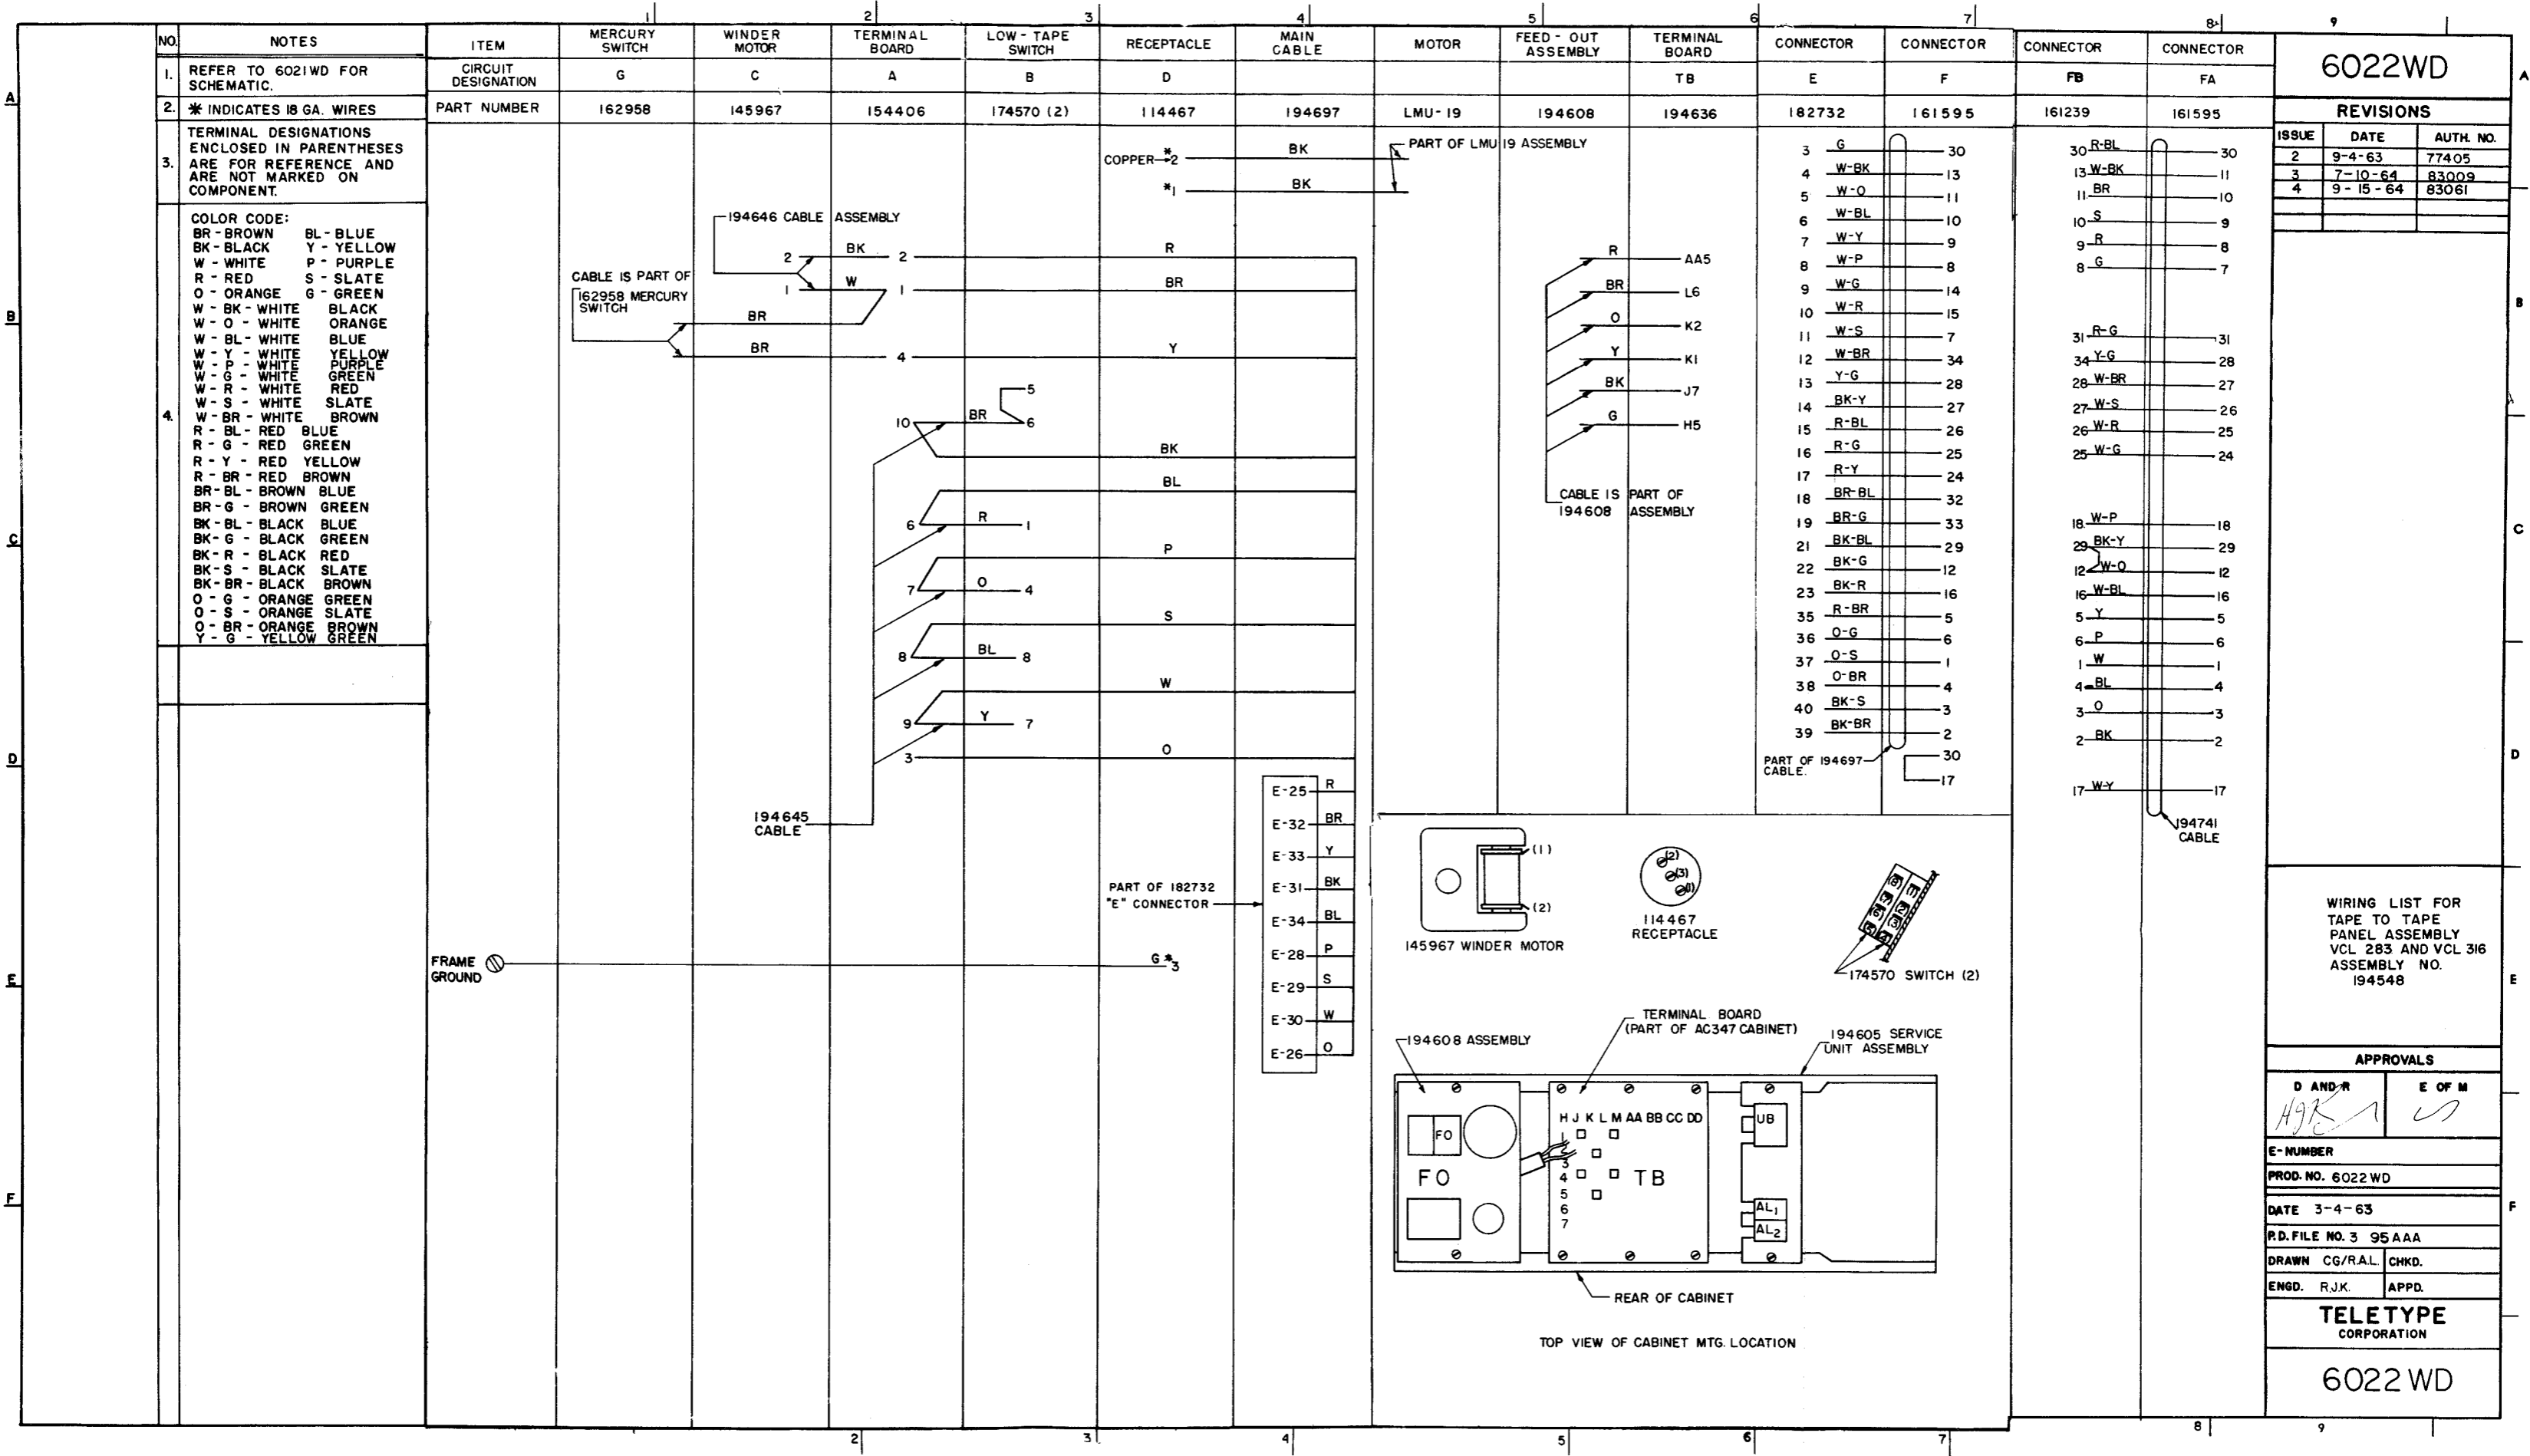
1 2 3 4 5 6 7 8 9

A B C D E F

| NO. | NOTES |
|---|---|
| 1. | REFER TO 6021WD FOR SCHEMATIC. |
| 2. | ✱ INDICATES 18 GA. WIRES |
| 3. | TERMINAL DESIGNATIONS ENCLOSED IN PARENTHESES ARE FOR REFERENCE AND ARE NOT MARKED ON COMPONENT. |
| 4. | COLOR CODE: BR - BROWN BL - BLUE BK - BLACK Y - YELLOW W - WHITE P - PURPLE R - RED S - SLATE O - ORANGE G - GREEN W - BK - WHITE BLACK W - O - WHITE ORANGE W - BL - WHITE BLUE W - Y - WHITE YELLOW W - P - WHITE PURPLE W - G - WHITE GREEN W - R - WHITE RED W - S - WHITE SLATE W - BR - WHITE BROWN R - BL - RED BLUE R - G - RED GREEN R - Y - RED YELLOW R - BR - RED BROWN BR - BL - BROWN BLUE BR - G - BROWN GREEN BK - BL - BLACK BLUE BK - G - BLACK GREEN BK - R - BLACK RED BK - S - BLACK SLATE BK - BR - BLACK BROWN O - G - ORANGE GREEN O - S - ORANGE SLATE O - BR - ORANGE BROWN Y - G - YELLOW GREEN |

| ITEM | MERCURY SWITCH | WINDER MOTOR | TERMINAL BOARD | LOW - TAPE SWITCH | RECEPTACLE | MAIN CABLE | MOTOR | FEED - OUT ASSEMBLY | TERMINAL BOARD | CONNECTOR | CONNECTOR | CONNECTOR | CONNECTOR |
|---|---|---|---|---|---|---|---|---|---|---|---|---|---|
| CIRCUIT DESIGNATION | G | C | A | B | D | | | | TB | E | F | FB | FA |
| PART NUMBER | 162958 | 145967 | 154406 | 174570 (2) | 114467 | 194697 | LMU-19 | 194608 | 194636 | 182732 | 161595 | 161239 | 161595 |

COPPER ✱2 BK
✱1 BK
PART OF LMU 19 ASSEMBLY
194646 CABLE ASSEMBLY
2 BK 2 R
1 W 1 BR
CABLE IS PART OF 162958 MERCURY SWITCH
BR
BR 4 Y
5
10 BR 6
BK
BL
6 R 1
P
7 O 4
S
8 BL 8
W
9 Y 7
3 O
194645 CABLE

R AA5
BR L6
O K2
Y K1
BK J7
G H5
CABLE IS PART OF 194608 ASSEMBLY

3 G 30
4 W-BK 13
5 W-O 11
6 W-BL 10
7 W-Y 9
8 W-P 8
9 W-G 14
10 W-R 15
11 W-S 7
12 W-BR 34
13 Y-G 28
14 BK-Y 27
15 R-BL 26
16 R-G 25
17 R-Y 24
18 BR-BL 32
19 BR-G 33
21 BK-BL 29
22 BK-G 12
23 BK-R 16
35 R-BR 5
36 O-G 6
37 O-S 1
38 O-BR 4
40 BK-S 3
39 BK-BR 2
30
17
PART OF 194697 CABLE.

30 R-BL 30
13 W-BK 11
11 BR 10
10 S 9
9 R 8
8 G 7
31 R-G 31
34 Y-G 28
28 W-BR 27
27 W-S 26
26 W-R 25
25 W-G 24
18 W-P 18
29 BK-Y 29
12 W-O 12
16 W-BL 16
5 Y 5
6 P 6
1 W 1
4 BL 4
3 O 3
2 BK 2
17 W-Y 17
194741 CABLE

E-25 R
E-32 BR
E-33 Y
E-31 BK
E-34 BL
E-28 P
E-29 S
E-30 W
E-26 O
PART OF 182732 "E" CONNECTOR
FRAME GROUND
G ✱3

(1)
(2)
145967 WINDER MOTOR
(2) (3) (1)
114467 RECEPTACLE
174570 SWITCH (2)
194608 ASSEMBLY
TERMINAL BOARD (PART OF AC347 CABINET)
194605 SERVICE UNIT ASSEMBLY
FO
FO
H J K L M AA BB CC DD
1 2 3 4 5 6 7
TB
UB
$AL_1$
$AL_2$
REAR OF CABINET
TOP VIEW OF CABINET MTG. LOCATION

6022WD

REVISIONS
| ISSUE | DATE | AUTH. NO. |
|---|---|---|
| 2 | 9-4-63 | 77405 |
| 3 | 7-10-64 | 83009 |
| 4 | 9-15-64 | 83061 |

WIRING LIST FOR TAPE TO TAPE PANEL ASSEMBLY VCL 283 AND VCL 316 ASSEMBLY NO. 194548

APPROVALS
D AND R E OF M
HJK
E-NUMBER
PROD. NO. 6022WD
DATE 3-4-63
P.D. FILE NO. 3 95AAA
DRAWN CG/R.A.L. CHKD.
ENGD. R.J.K. APPD.
TELETYPE CORPORATION
6022WD